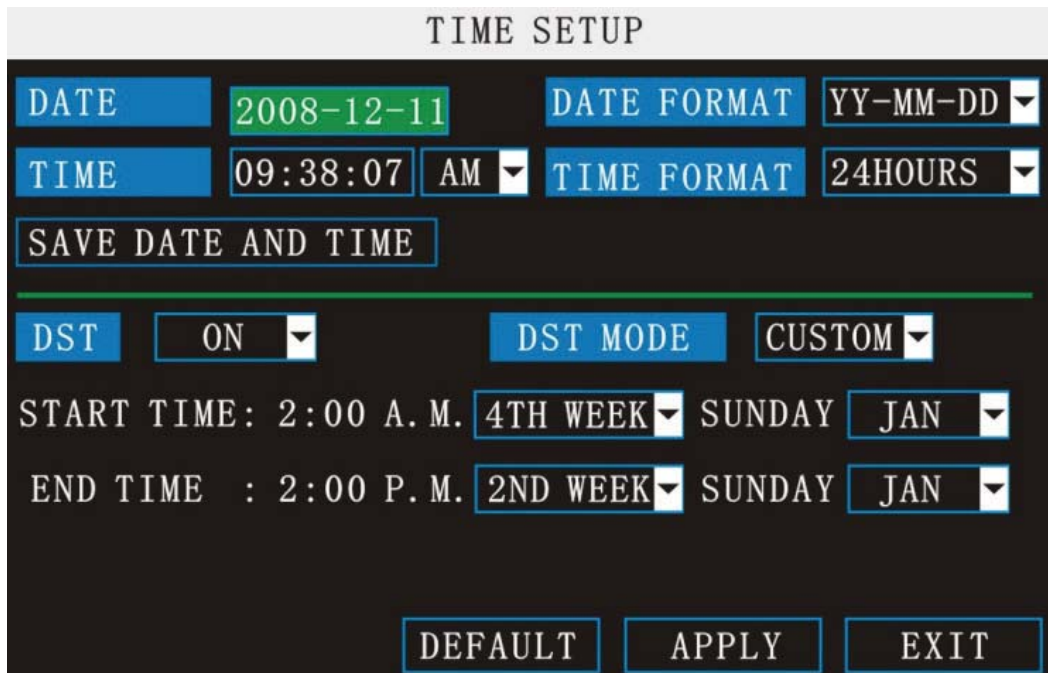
TIME SETUP

DATE 2008-12-11 DATE FORMAT YY-MM-DD

TIME 09:38:07 AM TIME FORMAT 24HOURS

SAVE DATE AND TIME

DST ON DST MODE CUSTOM

START TIME: 2:00 A.M. 4TH WEEK SUNDAY JAN

END TIME : 2:00 P.M. 2ND WEEK SUNDAY JAN

DEFAULT APPLY EXIT